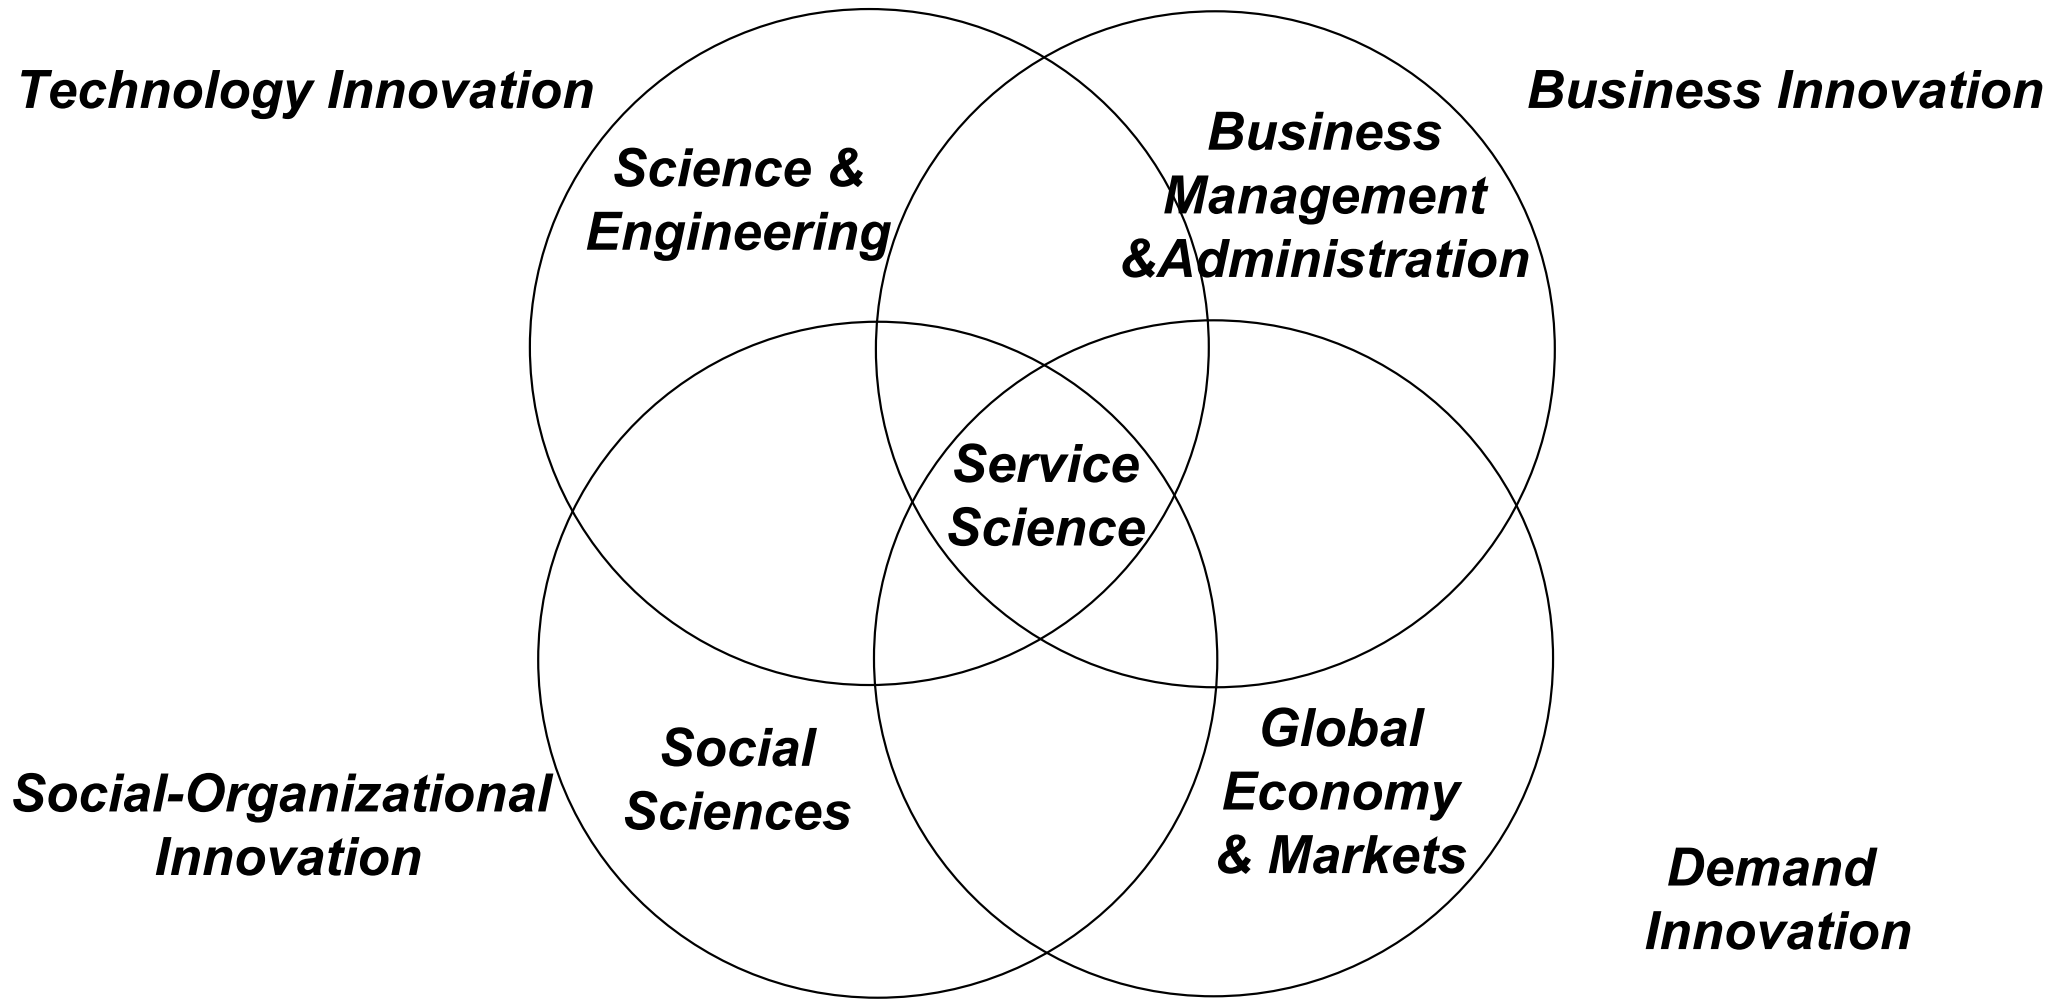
Technology Innovation

Business Innovation

Science & Engineering

Business Management &Administration

Service Science

Social Sciences

Global Economy & Markets

Social-Organizational Innovation

Demand Innovation